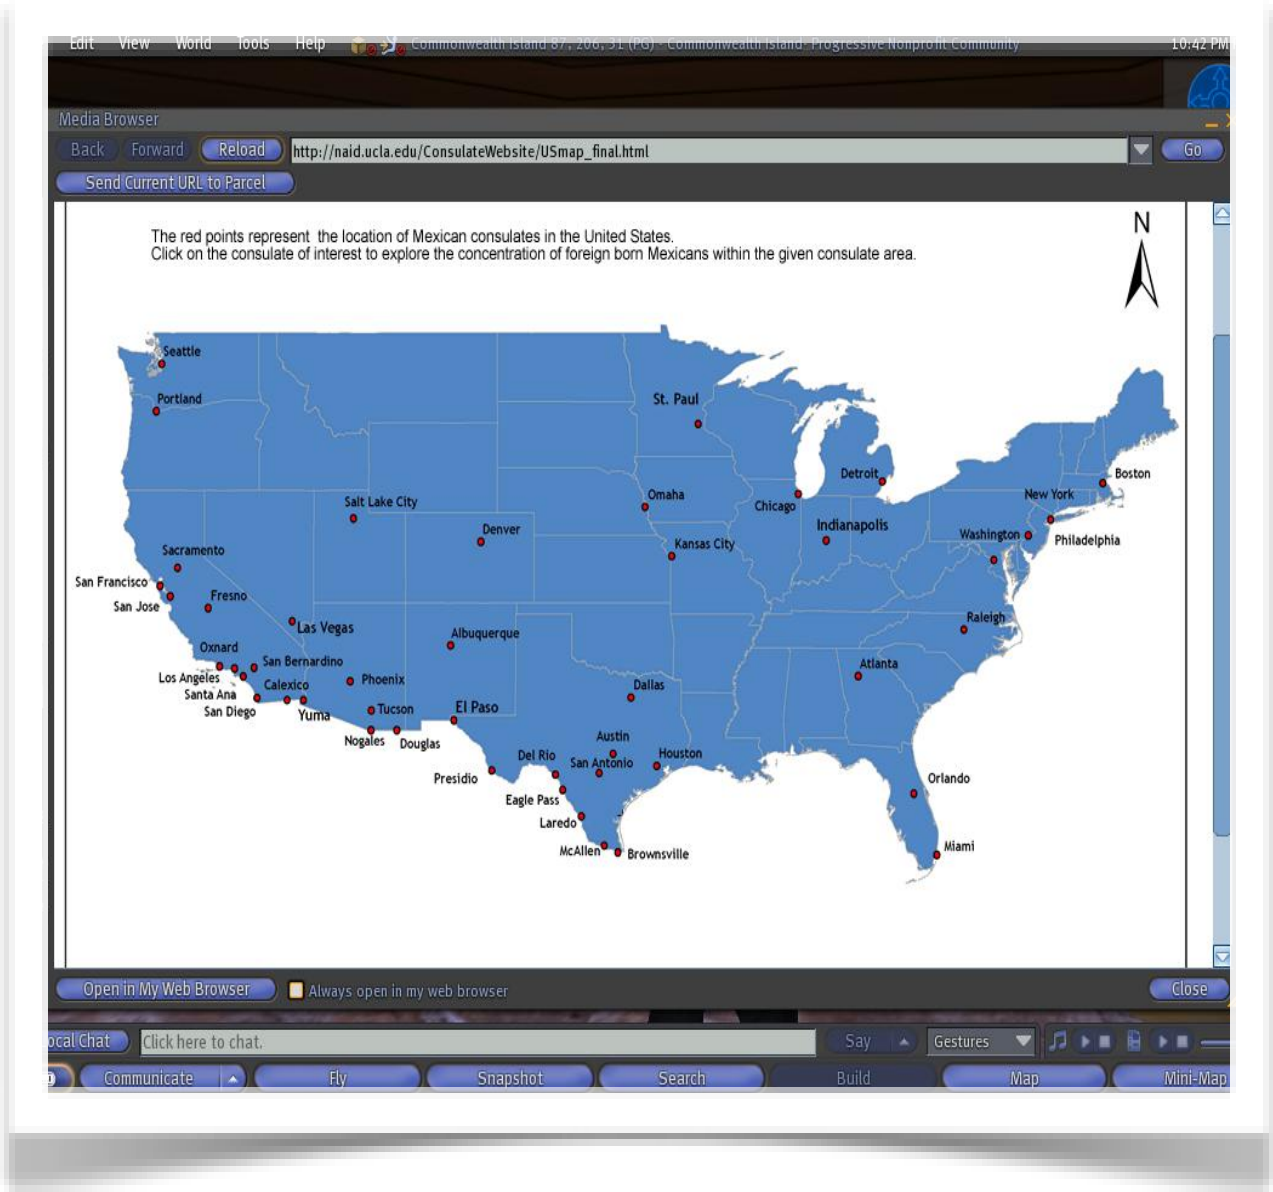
Edit View World Tools Help Commonwealth Island 87, 206, 31 (PG) - Commonwealth Island-Progressive Nonprofit Community 10:42 PM

Media Browser

Back Forward Reload http://naid.ucla.edu/ConsulateWebsite/USmap_final.html Go

Send Current URL to Parcel

The red points represent the location of Mexican consulates in the United States.
Click on the consulate of interest to explore the concentration of foreign born Mexicans within the given consulate area.

N

Seattle
Portland
St. Paul
Detroit
Boston
New York
Omaha
Chicago
Salt Lake City
Indianapolis
Washington
Philadelphia
Denver
Kansas City
Sacramento
San Francisco
San Jose
Fresno
Las Vegas
Raleigh
Albuquerque
Oxnard
San Bernardino
Atlanta
Los Angeles
Phoenix
Calexico
Dallas
Santa Ana
San Diego
Yuma
Tucson
El Paso
Nogales
Douglas
Austin
Del Rio
Houston
San Antonio
Presidio
Orlando
Eagle Pass
Laredo
McAllen
Brownsville
Miami

Open in My Web Browser Always open in my web browser Close

ocal Chat Click here to chat. Say Gestures

Communicate Fly Snapshot Search Build Map Mini-Map